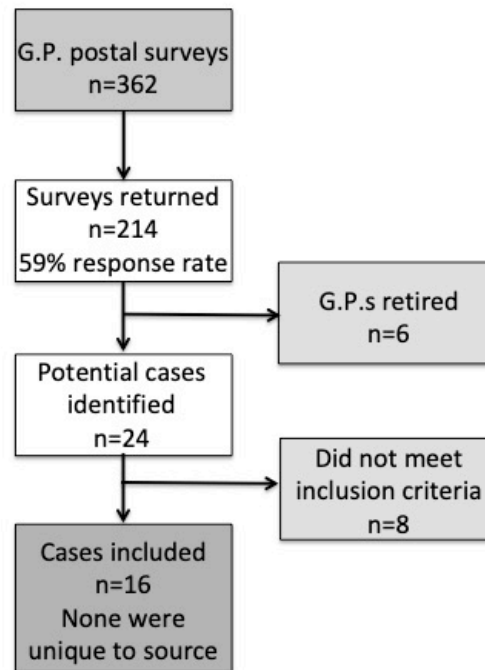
G.P. postal surveys
n=362

Surveys returned
n=214
59% response rate

G.P.s retired
n=6

Potential cases identified
n=24

Did not meet inclusion criteria
n=8

Cases included
n=16
None were unique to source